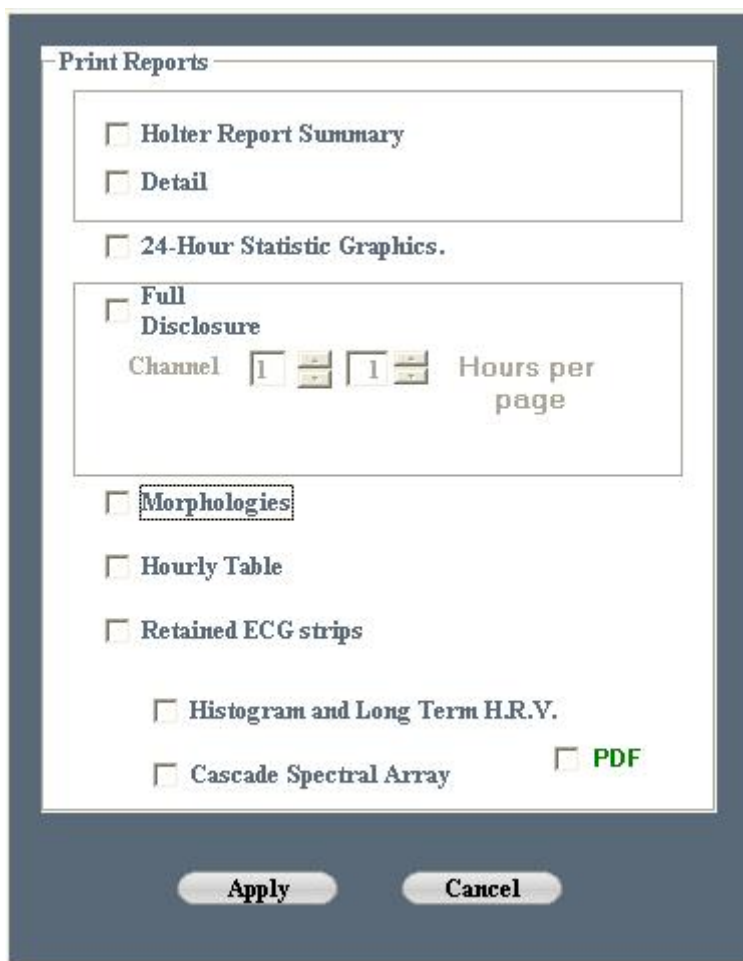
Print Reports

Holter Report Summary

Detail

24-Hour Statistic Graphics.

Full Disclosure

Channel 1 1 Hours per page

Morphologies

Hourly Table

Retained ECG strips

Histogram and Long Term H.R.V.

Cascade Spectral Array

PDF

Apply

Cancel